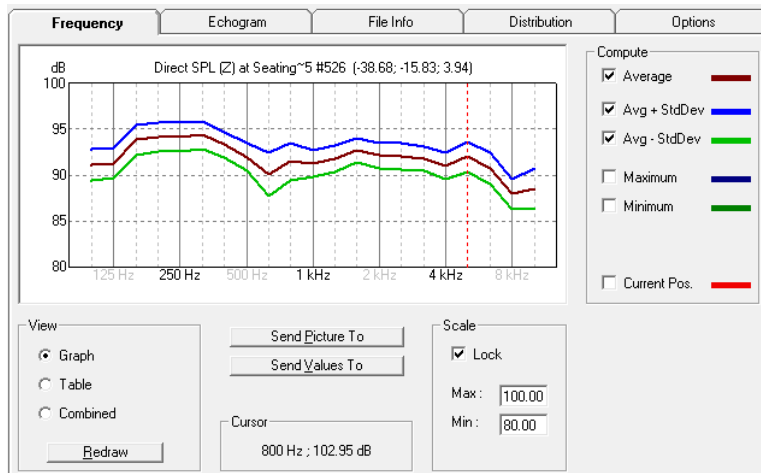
Frequency | Echogram | File Info | Distribution | Options

dB
Direct SPL (Z) at Seating~5 #526 (-38.68; -15.83; 3.94)

100
95
90
85
80

125 Hz 250 Hz 500 Hz 1 kHz 2 kHz 4 kHz 8 kHz

Compute
☑ Average
☑ Avg + StdDev
☑ Avg - StdDev
☐ Maximum
☐ Minimum
☐ Current Pos.

View
◉ Graph
○ Table
○ Combined
Redraw

Send Picture To
Send Values To

Cursor
800 Hz ; 102.95 dB

Scale
☑ Lock
Max : 100.00
Min : 80.00